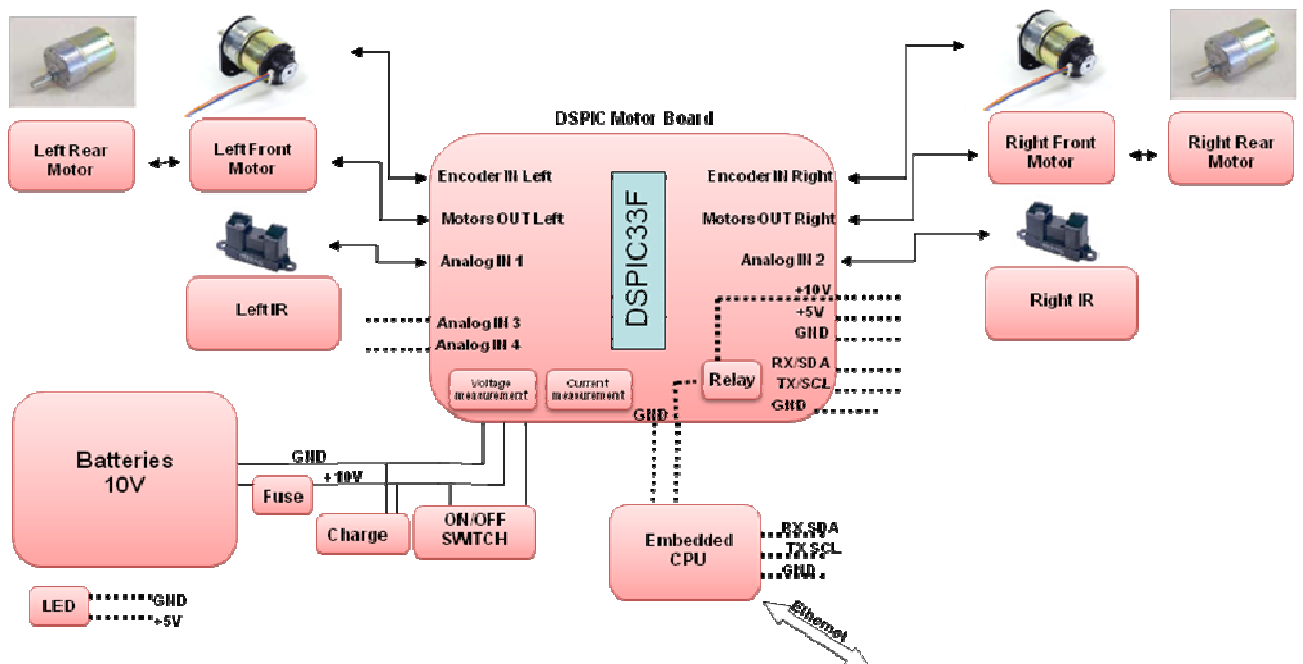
DSPIC Motor Board

Left Rear Motor

Left Front Motor

Encoder IN Left

Motors OUT Left

Analog IN 1

Left IR

Analog IN 3

Analog IN 4

DSPIC33F

Encoder IN Right

Motors OUT Right

Analog IN 2

Right Front Motor

Right Rear Motor

Right IR

+10V
+5V
GND

RX/SDA
TX/SCL
GND

Relay

Voltage measurement

Current measurement

GND

Batteries 10V

GND
+10V

Fuse

Charge

ON/OFF SWITCH

Embedded CPU

RX SDA
TX SCL
GND

Ethernet

LED

GND
+5V